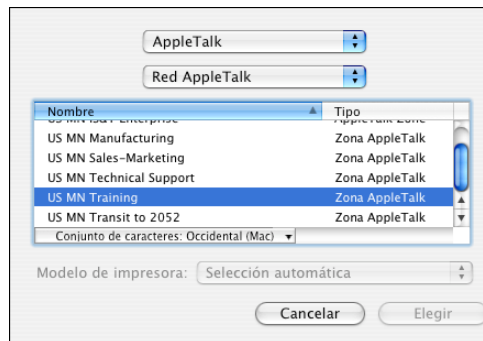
AppleTalk

Red AppleTalk

| Nombre | Tipo |
|---|---|
| US MN IS&T Enterprise | AppleTalk Zone |
| US MN Manufacturing | Zona AppleTalk |
| US MN Sales-Marketing | Zona AppleTalk |
| US MN Technical Support | Zona AppleTalk |
| US MN Training | Zona AppleTalk |
| US MN Transit to 2052 | Zona AppleTalk |

Conjunto de caracteres: Occidental (Mac)

Modelo de impresora: Selección automática

Cancelar Elegir